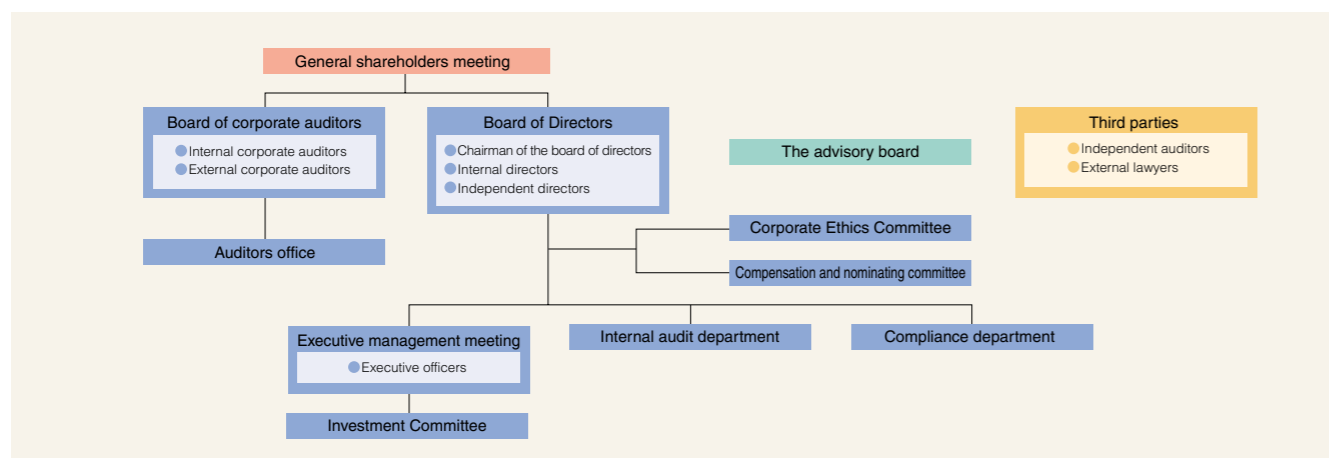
General shareholders meeting

Board of corporate auditors
Internal corporate auditors
External corporate auditors

Board of Directors
Chairman of the board of directors
Internal directors
Independent directors

The advisory board

Third parties
Independent auditors
External lawyers

Auditors office

Corporate Ethics Committee

Compensation and nominating committee

Executive management meeting
Executive officers

Internal audit department

Compliance department

Investment Committee